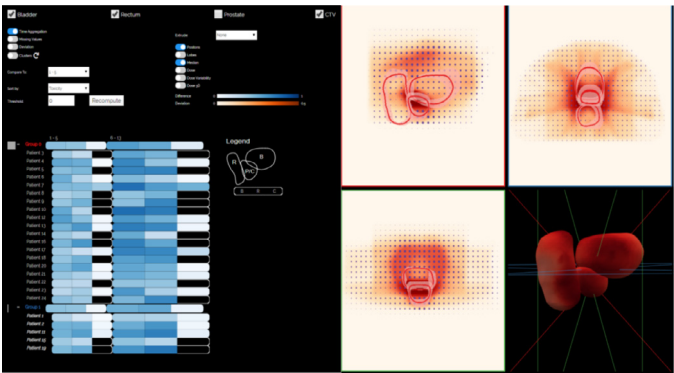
Bladder Rectum Prostate CTV

Time Aggregation
Missing Values
Deviation
Clusters

Estimator
Positions
Lobes
Median
Dose
Dose Variability
Dose SD

Compare To

Sort by

Threshold

Recompute

Difference
Deviation

Legend

Group 1
Patient 1
Patient 4
Patient 5
Patient 6
Patient 7
Patient 8
Patient 9
Patient 10
Patient 11
Patient 12
Patient 13
Patient 14
Patient 16
Patient 17
Patient 18
Patient 20
Patient 21
Patient 22
Patient 23
Patient 24
Group 2
Patient 2
Patient 3
Patient 15
Patient 19
Patient 25

R
B
PR
R
B
C